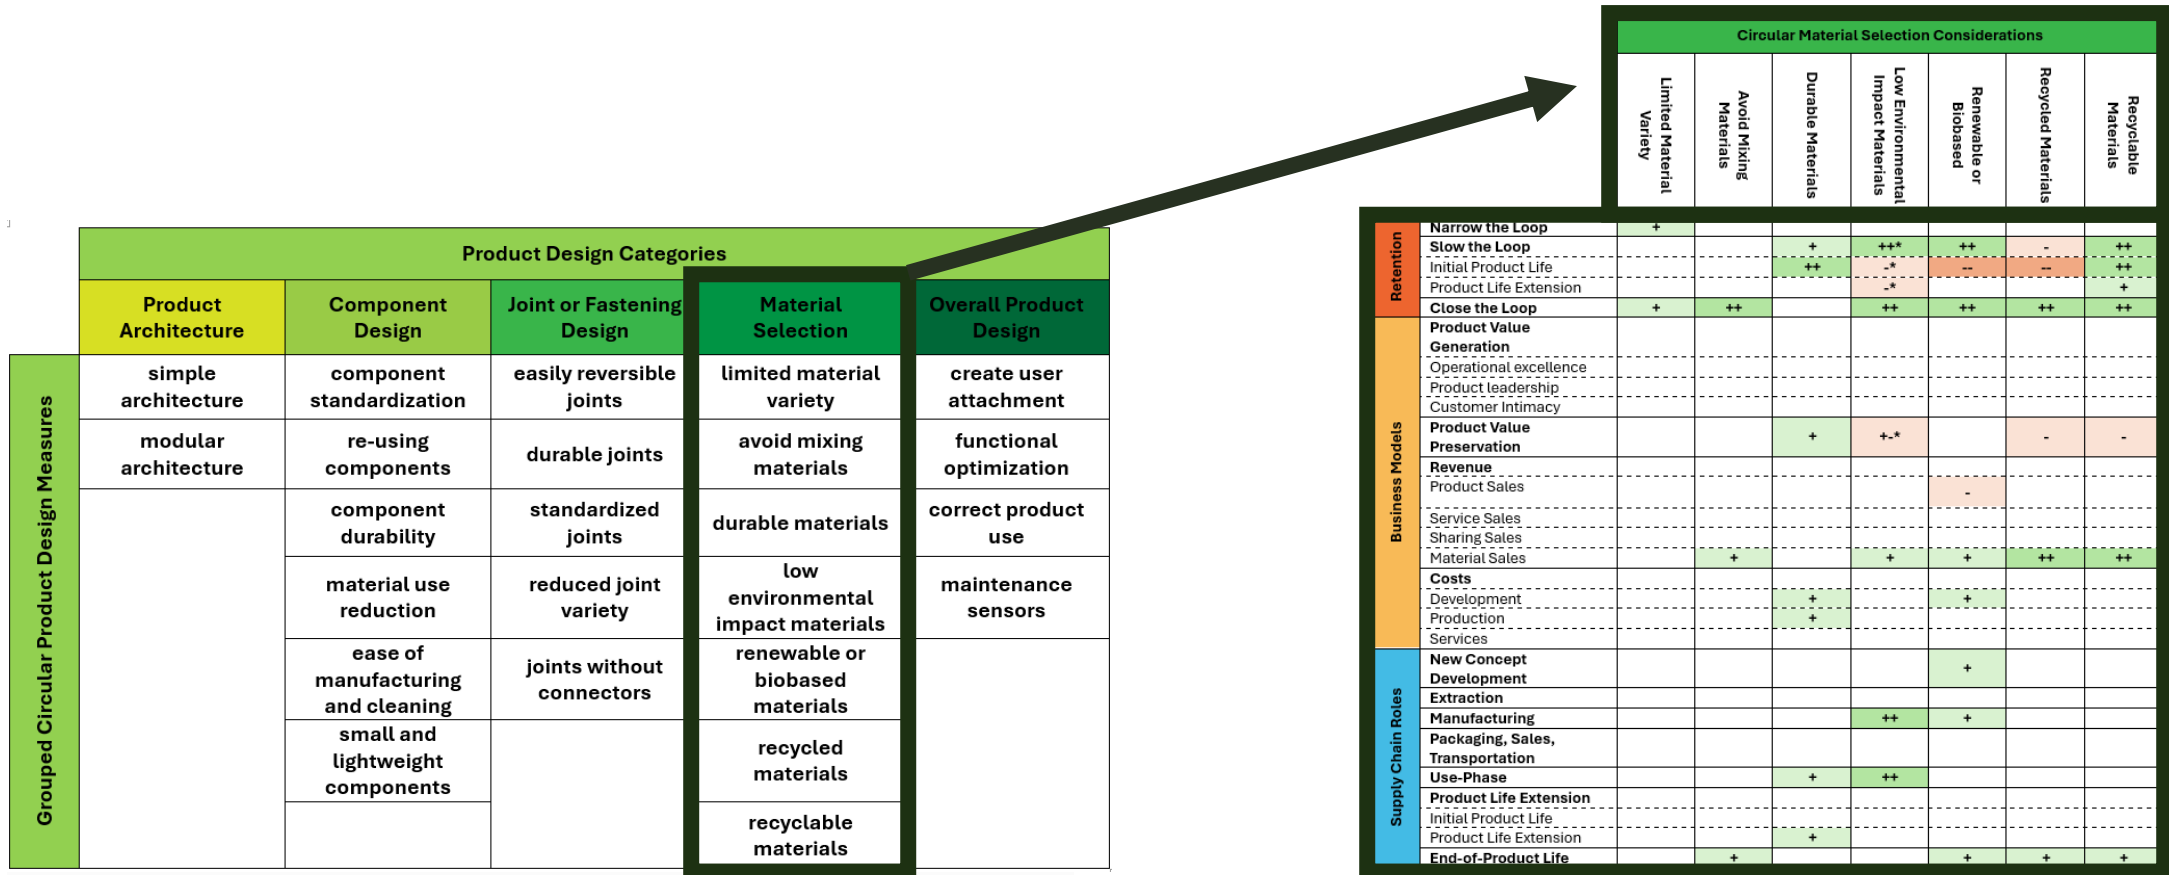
Product Design Categories

Grouped Circular Product Design Measures

| Product Architecture | Component Design | Joint or Fastening Design | Material Selection | Overall Product Design |
|---|---|---|---|---|
| simple architecture | component standardization | easily reversible joints | limited material variety | create user attachment |
| modular architecture | re-using components | durable joints | avoid mixing materials | functional optimization |
| | component durability | standardized joints | durable materials | correct product use |
| | material use reduction | reduced joint variety | low environmental impact materials | maintenance sensors |
| | ease of manufacturing and cleaning | joints without connectors | renewable or biobased materials | |
| | small and lightweight components | | recycled materials | |
| | | | recyclable materials | |

Circular Material Selection Considerations

| | | Limited Material Variety | Avoid Mixing Materials | Durable Materials | Low Environmental Impact Materials | Renewable or Biobased | Recycled Materials | Recyclable Materials |
|---|---|---|---|---|---|---|---|---|
| Retention | Narrow the Loop | + | | | | | | |
| | Slow the Loop | | | + | ++* | ++ | - | ++ |
| | Initial Product Life | | | ++ | -* | -- | -- | ++ |
| | Product Life Extension | | | | -* | | | + |
| | Close the Loop | + | ++ | | ++ | ++ | ++ | ++ |
| Business Models | Product Value Generation | | | | | | | |
| | Operational excellence | | | | | | | |
| | Product leadership | | | | | | | |
| | Customer Intimacy | | | | | | | |
| | Product Value Preservation | | | + | +-* | | - | - |
| | Revenue | | | | | | | |
| | Product Sales | | | | | - | | |
| | Service Sales | | | | | | | |
| | Sharing Sales | | | | | | | |
| | Material Sales | | + | | + | + | ++ | ++ |
| | Costs | | | | | | | |
| | Development | | | + | | + | | |
| | Production | | | + | | | | |
| | Services | | | | | | | |
| Supply Chain Roles | New Concept Development | | | | | + | | |
| | Extraction | | | | | | | |
| | Manufacturing | | | | ++ | + | | |
| | Packaging, Sales, Transportation | | | | | | | |
| | Use-Phase | | | + | ++ | | | |
| | Product Life Extension | | | | | | | |
| | Initial Product Life | | | | | | | |
| | Product Life Extension | | | + | | | | |
| | End-of-Product Life | | + | | | + | + | + |